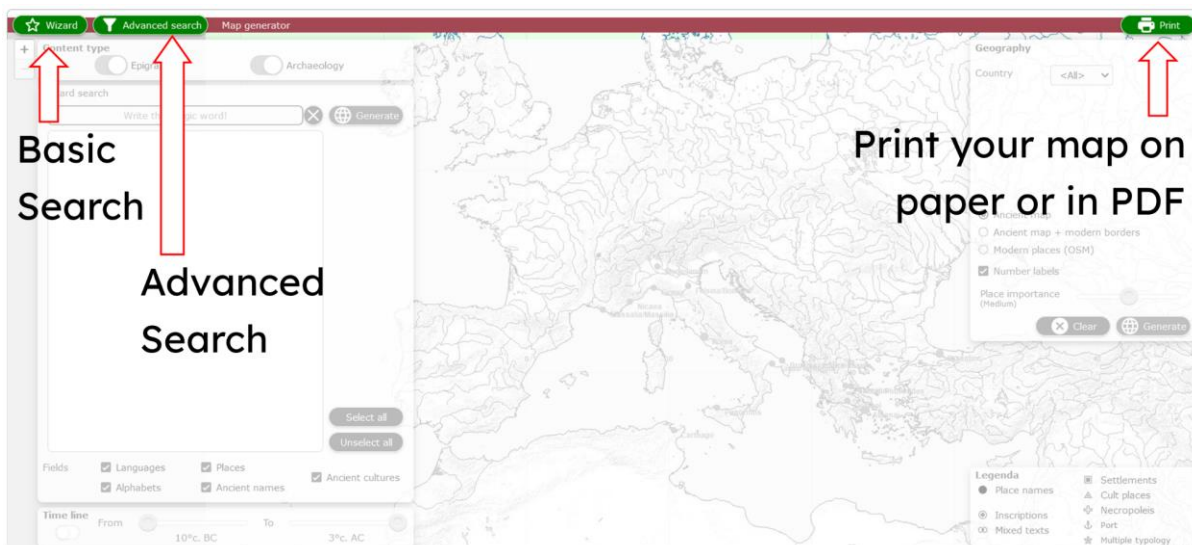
Wizard
Advanced search
Map generator
Print

+
Content type
Epig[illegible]
Archaeology
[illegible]ard search
Write th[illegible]ic word!
Generate

Basic Search

Advanced Search

Select all
Unselect all
Fields
Languages
Places
Alphabets
Ancient names
Ancient cultures

Time line
From
10°c. BC
To
3°c. AC

Geography
Country
<All>

Print your map on paper or in PDF

Ancient map
Ancient map + modern borders
Modern places (OSM)
Number labels
Place importance
(Medium)
Clear
Generate

Nicaea
Massalia/Massilia
Carthago

Legenda
Place names
Inscriptions
Mixed texts
Settlements
Cult places
Necropoleis
Port
Multiple typology